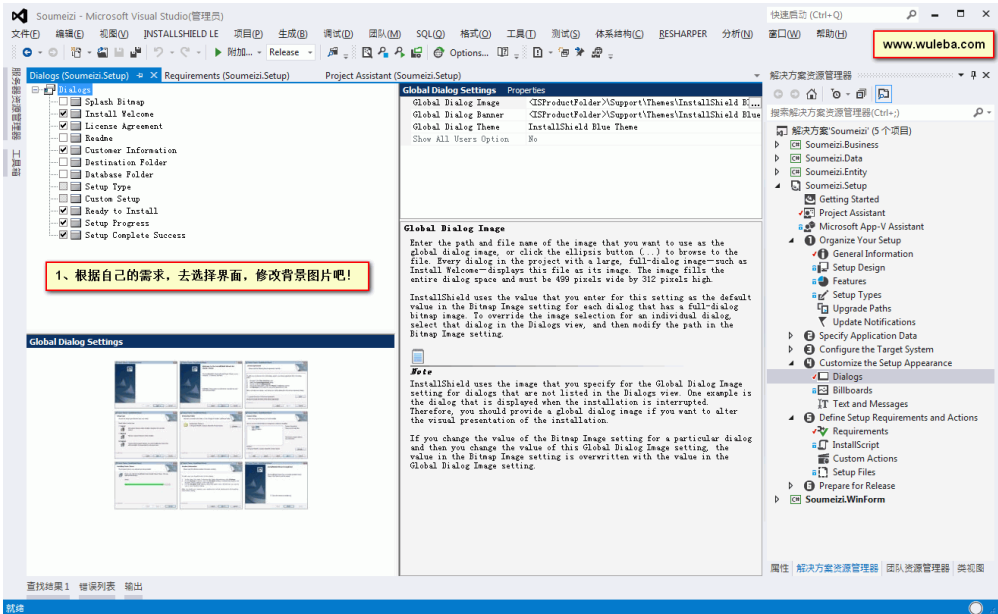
Soumeizi - Microsoft Visual Studio(管理员)

快速启动 (Ctrl+Q)

文件(F) 编辑(E) 视图(V) INSTALLSHIELD LE 项目(P) 生成(B) 调试(D) 团队(M) SQL(Q) 格式(O) 工具(T) 测试(S) 体系结构(C) RESHARPER 分析(N) 窗口(W) 帮助(H)

附加... Release Options...

www.wuleba.com

Dialogs (Soumeizi.Setup) Requirements (Soumeizi.Setup) Project Assistant (Soumeizi.Setup)

Dialogs
Splash Bitmap
Install Welcome
License Agreement
Readme
Customer Information
Destination Folder
Database Folder
Setup Type
Custom Setup
Ready to Install
Setup Progress
Setup Complete Success

1、根据自己的需求，去选择界面，修改背景图片吧!

Global Dialog Settings

Global Dialog Settings Properties

| Global Dialog Image | <ISProductFolder>\Support\Themes\InstallShield Bl... |
|---|---|
| Global Dialog Banner | <ISProductFolder>\Support\Themes\InstallShield Blue |
| Global Dialog Theme | InstallShield Blue Theme |
| Show All Users Option | No |

Global Dialog Image

Enter the path and file name of the image that you want to use as the global dialog image, or click the ellipsis button (...) to browse to the file. Every dialog in the project with a large, full-dialog image—such as Install Welcome—displays this file as its image. The image fills the entire dialog space and must be 499 pixels wide by 312 pixels high.

InstallShield uses the value that you enter for this setting as the default value in the Bitmap Image setting for each dialog that has a full-dialog bitmap image. To override the image selection for an individual dialog, select that dialog in the Dialogs view, and then modify the path in the Bitmap Image setting.

Note

InstallShield uses the image that you specify for the Global Dialog Image setting for dialogs that are not listed in the Dialogs view. One example is the dialog that is displayed when the installation is interrupted. Therefore, you should provide a global dialog image if you want to alter the visual presentation of the installation.

If you change the value of the Bitmap Image setting for a particular dialog and then you change the value of this Global Dialog Image setting, the value in the Bitmap Image setting is overwritten with the value in the Global Dialog Image setting.

解决方案资源管理器

搜索解决方案资源管理器(Ctrl+;)

解决方案'Soumeizi' (5 个项目)
Soumeizi.Business
Soumeizi.Data
Soumeizi.Entity
Soumeizi.Setup
Getting Started
Project Assistant
Microsoft App-V Assistant
Organize Your Setup
General Information
Setup Design
Features
Setup Types
Upgrade Paths
Update Notifications
Specify Application Data
Configure the Target System
Customize the Setup Appearance
Dialogs
Billboards
Text and Messages
Define Setup Requirements and Actions
Requirements
InstallScript
Custom Actions
Setup Files
Prepare for Release
Soumeizi.WinForm

属性 解决方案资源管理器 团队资源管理器 类视图

查找结果 1 错误列表 输出

就绪

服务器资源管理器 工具箱